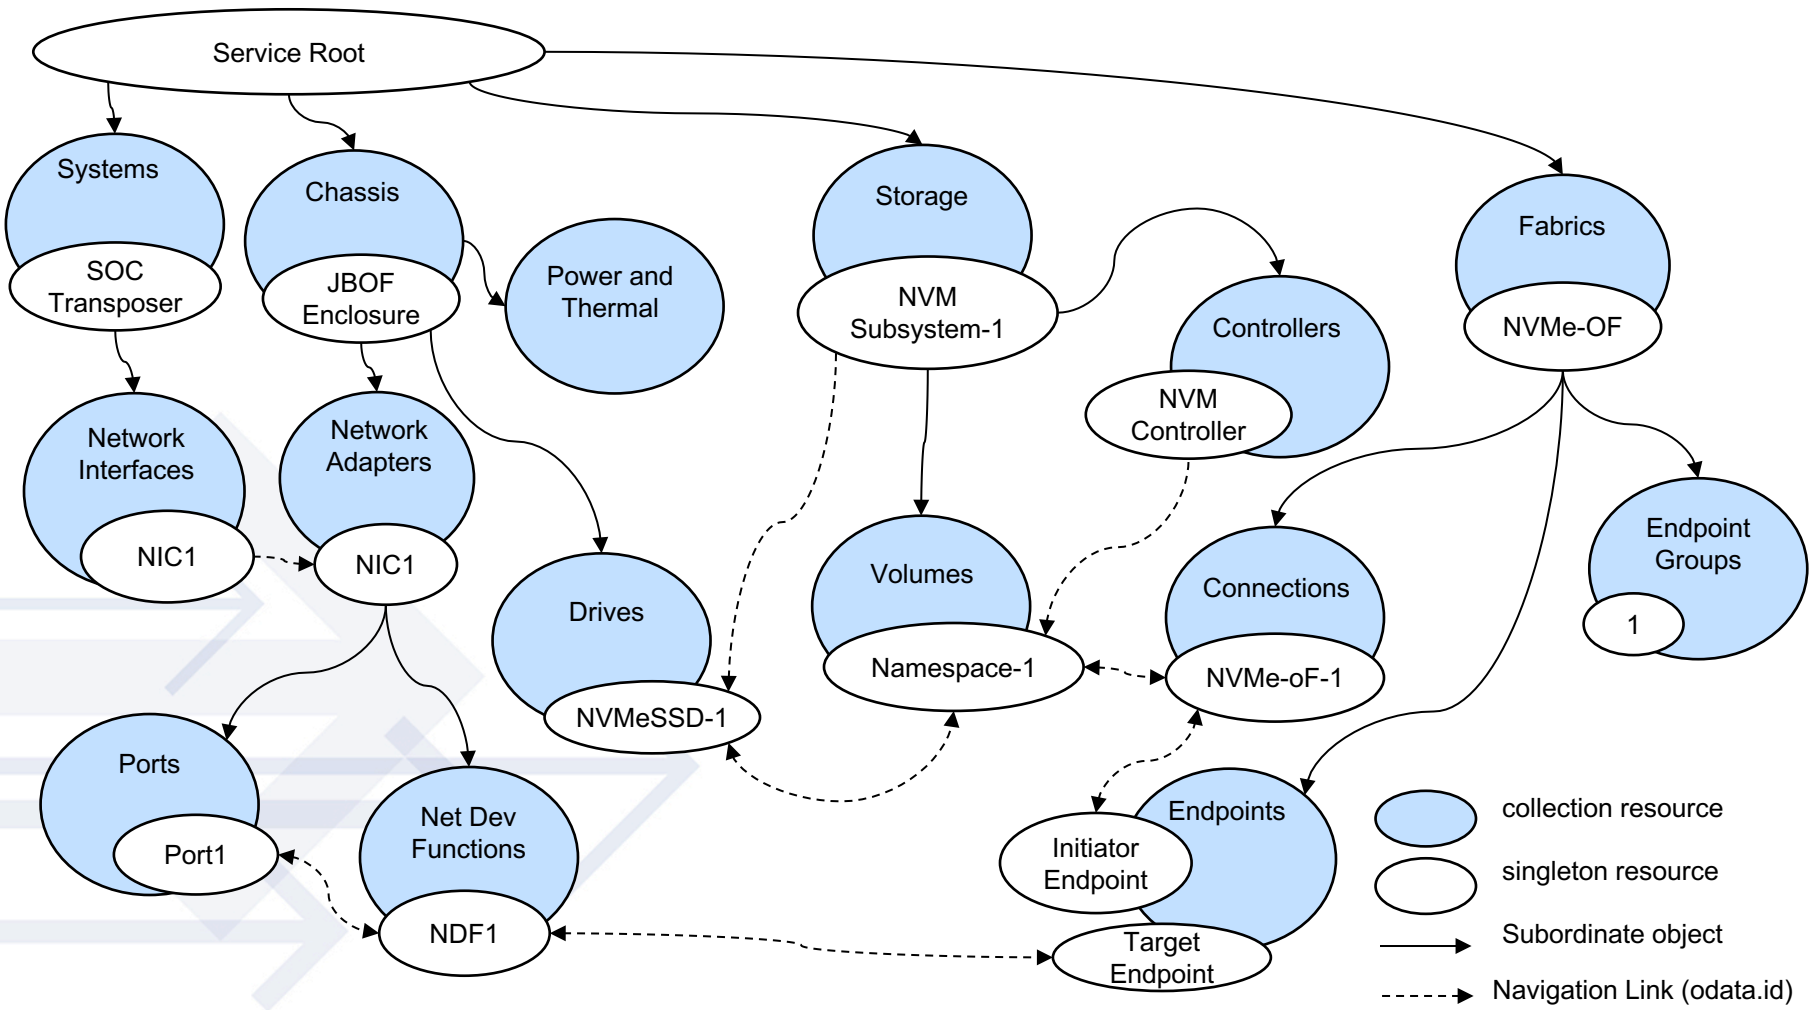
Service Root

Systems

SOC Transposer

Chassis

JBOF Enclosure

Power and Thermal

Storage

NVM Subsystem-1

Controllers

NVM Controller

Fabrics

NVMe-OF

Network Interfaces

NIC1

Network Adapters

NIC1

Drives

NVMeSSD-1

Volumes

Namespace-1

Connections

NVMe-oF-1

Endpoint Groups

1

Ports

Port1

Net Dev Functions

NDF1

Endpoints

Initiator Endpoint

Target Endpoint

collection resource

singleton resource

Subordinate object

Navigation Link (odata.id)